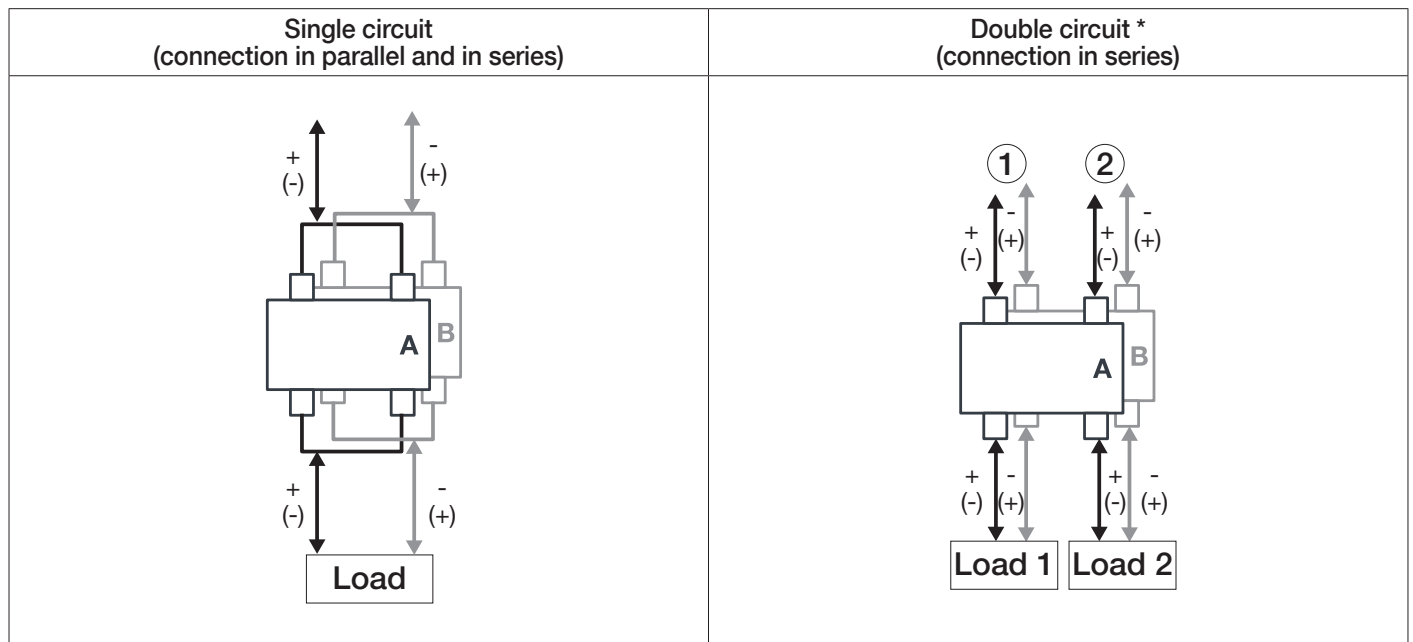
| Single circuit (connection in parallel and in series) | Double circuit * (connection in series) |
|---|---|
| + (-) - (+) A B + (-) - (+) Load | 1 2 + (-) - (+) + (-) - (+) A B + (-) - (+) + (-) - (+) Load 1 Load 2 |